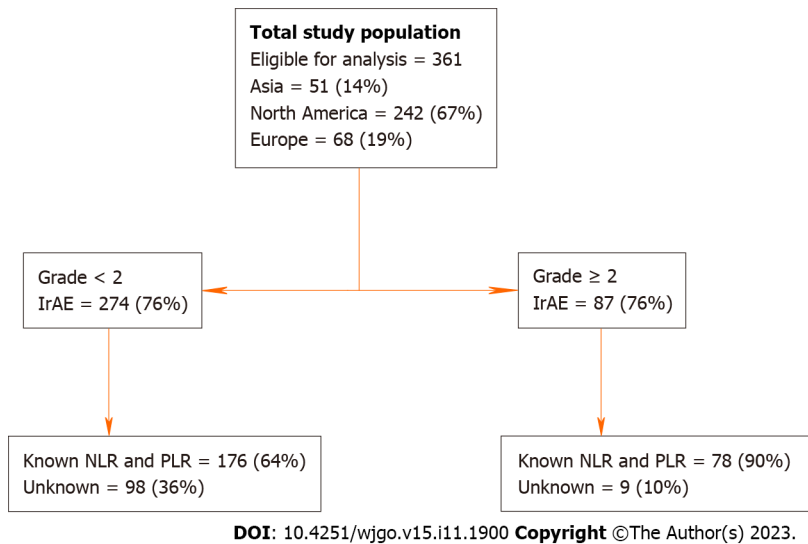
Total study population
Eligible for analysis = 361
Asia = 51 (14%)
North America = 242 (67%)
Europe = 68 (19%)

Grade < 2
IrAE = 274 (76%)

Grade ≥ 2
IrAE = 87 (76%)

Known NLR and PLR = 176 (64%)
Unknown = 98 (36%)

Known NLR and PLR = 78 (90%)
Unknown = 9 (10%)

DOI: 10.4251/wjgo.v15.i11.1900 Copyright ©The Author(s) 2023.